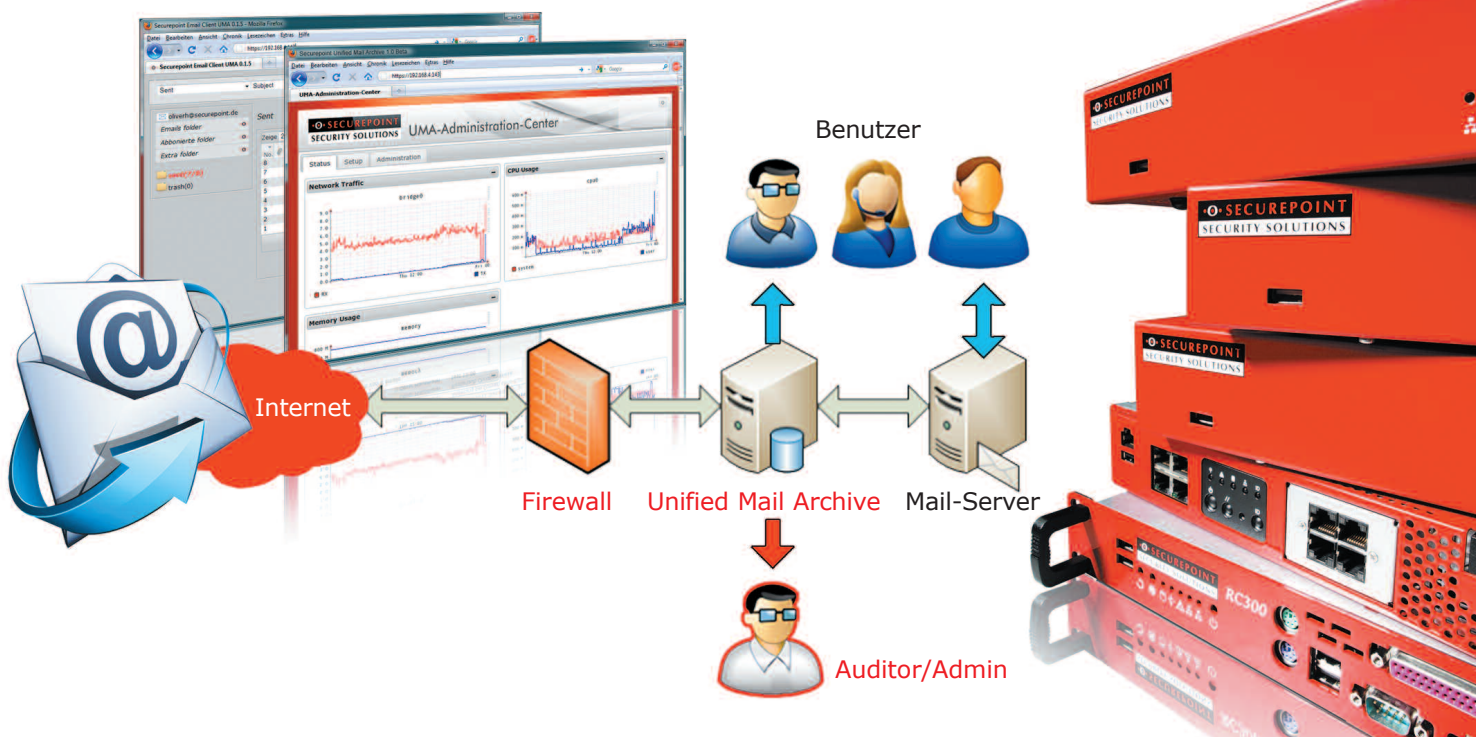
Securepoint Email Client UMA 0.1.5 - Mozilla Firefox
Datei Bearbeiten Ansicht Chronik Lesezeichen Extras Hilfe
Securepoint Email Client UMA 0.1.5
Sent
Subject
oliverh@securepoint.de
Emails folder
Abonnierte folder
Extra folder
Sent
trash(0)

Securepoint Unified Mail Archive 1.0 Beta
Datei Bearbeiten Ansicht Chronik Lesezeichen Extras Hilfe
https://192.168.4.143
UMA-Administration-Center
SECUREPOINT SECURITY SOLUTIONS
UMA-Administration-Center
Status Setup Administration
Network Traffic
CPU Usage
Memory Usage

Benutzer

Internet

Firewall

Unified Mail Archive

Mail-Server

Auditor/Admin

SECUREPOINT SECURITY SOLUTIONS
SECUREPOINT SECURITY SOLUTIONS
SECUREPOINT SECURITY SOLUTIONS
SECUREPOINT
RC300